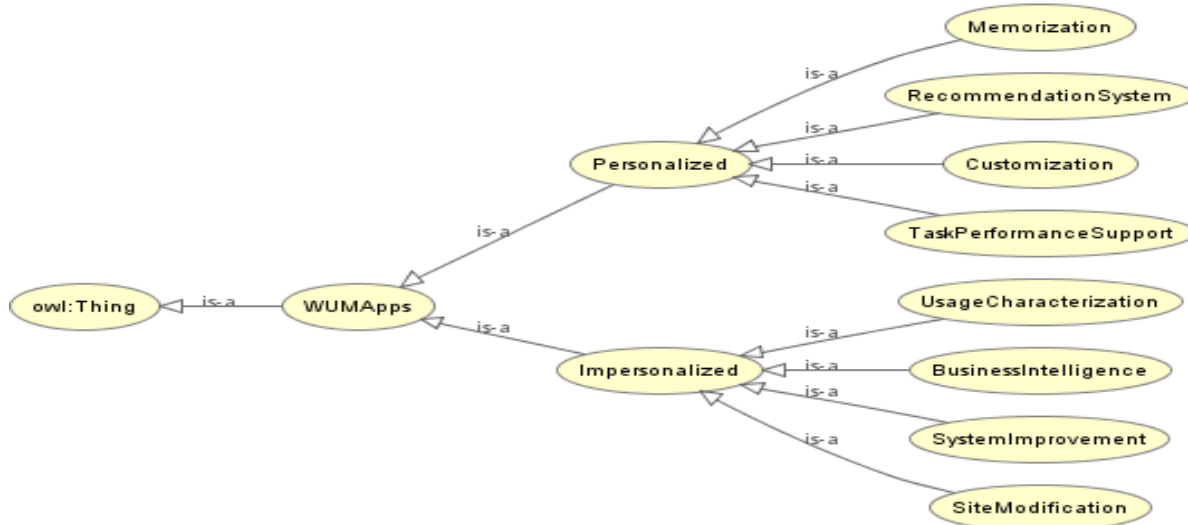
Memorization
is-a
RecommendationSystem
is-a
Personalized
is-a
Customization
is-a
TaskPerformanceSupport
is-a
owl:Thing
is-a
WUMApps
is-a
UsageCharacterization
is-a
Impersonalized
is-a
BusinessIntelligence
is-a
SystemImprovement
is-a
SiteModification